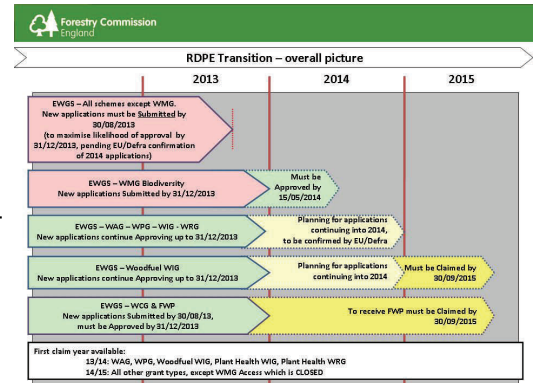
Forestry Commission
England

RDPE Transition – overall picture

2013

2014

2015

EWGS – All schemes except WMG. New applications must be Submitted by 30/08/2013 (to maximize likelihood of approval by 31/12/2013, pending EU/Defra confirmation of 2014 applications)

EWGS – WMG Biodiversity
New applications Submitted by 31/12/2013

Must be Approved by 15/05/2014

EWGS – WAG – WPG – WIG - WRG
New applications continue Approving up to 31/12/2013

Planning for applications continuing into 2014, to be confirmed by EU/Defra

EWGS – Woodfuel WIG
New applications continue Approving up to 31/12/2013

Planning for applications continuing into 2014

Must be Claimed by 30/09/2015

EWGS – WCG & FWP
New applications Submitted by 30/08/13, must be Approved by 31/12/2013

To receive FWP must be Claimed by 30/09/2015

First claim year available:
13/14: WAG, WPG, Woodfuel WIG, Plant Health WIG, Plant Health WRG
14/15: All other grant types, except WMG Access which is CLOSED